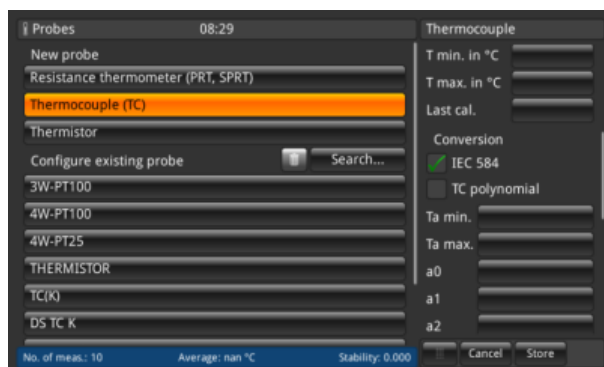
Probes 08:29

New probe

Resistance thermometer (PRT, SPRT)

Thermocouple (TC)

Thermistor

Configure existing probe

Search...

3W-PT100

4W-PT100

4W-PT25

THERMISTOR

TC(K)

DS TC K

No. of meas.: 10 Average: nan °C Stability: 0.000

Thermocouple

T min. in °C

T max. in °C

Last cal.

Conversion

IEC 584

TC polynomial

Ta min.

Ta max.

a0

a1

a2

Cancel

Store